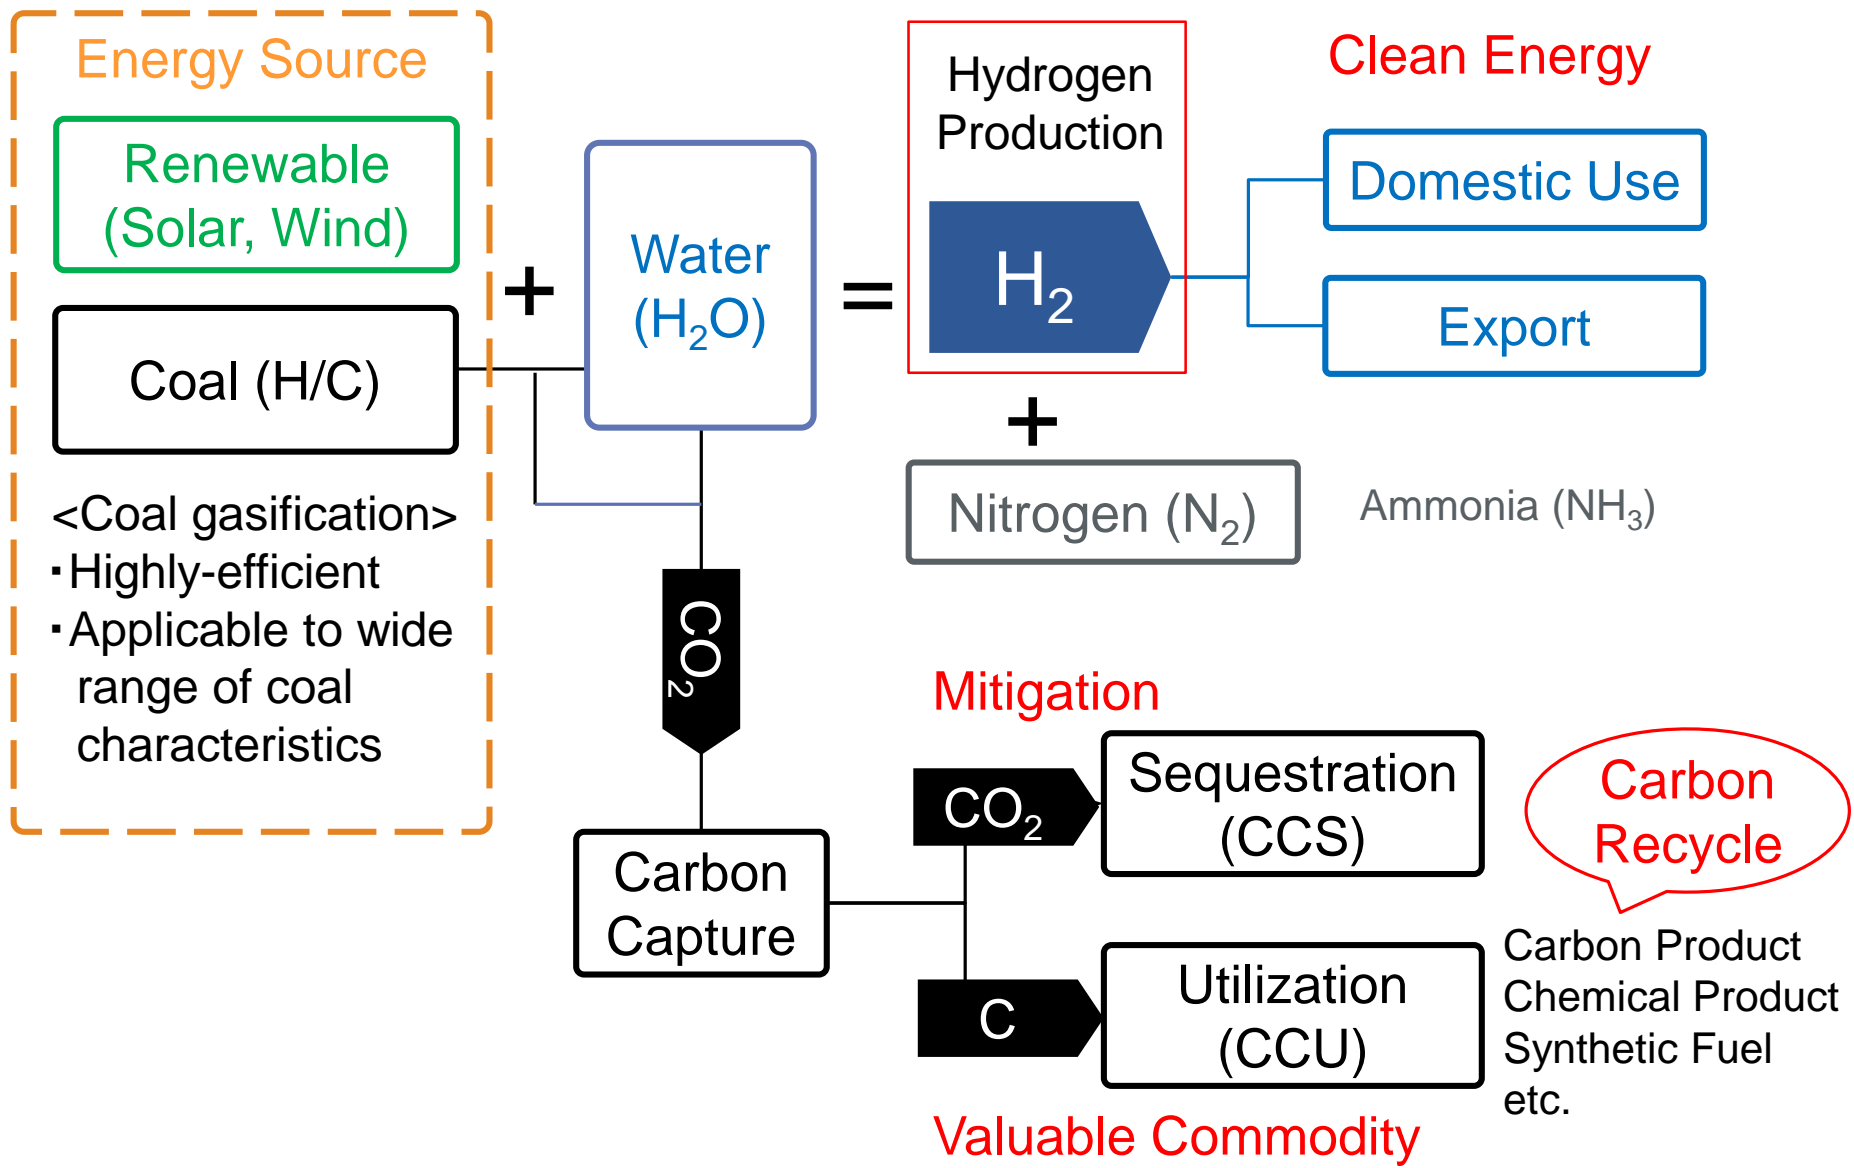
Energy Source

Renewable (Solar, Wind)

Coal (H/C)

<Coal gasification>
・Highly-efficient
・Applicable to wide range of coal characteristics

+

Water ($H_2O$)

=

Hydrogen Production

$H_2$

Clean Energy

Domestic Use

Export

+

Nitrogen ($N_2$)

Ammonia ($NH_3$)

$CO_2$

Mitigation

$CO_2$

Sequestration (CCS)

Carbon Recycle

Carbon Capture

C

Utilization (CCU)

Carbon Product
Chemical Product
Synthetic Fuel
etc.

Valuable Commodity